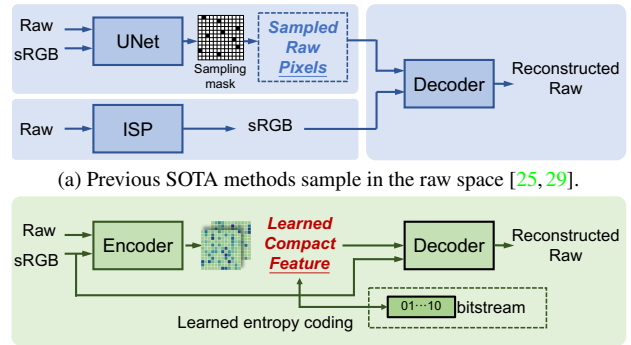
Raw
sRGB
UNet
Sampling mask
Sampled Raw Pixels
Decoder
Reconstructed Raw
Raw
ISP
sRGB

(a) Previous SOTA methods sample in the raw space [25, 29].

Raw
sRGB
Encoder
Learned Compact Feature
Decoder
Reconstructed Raw
01⋯10
bitstream
Learned entropy coding